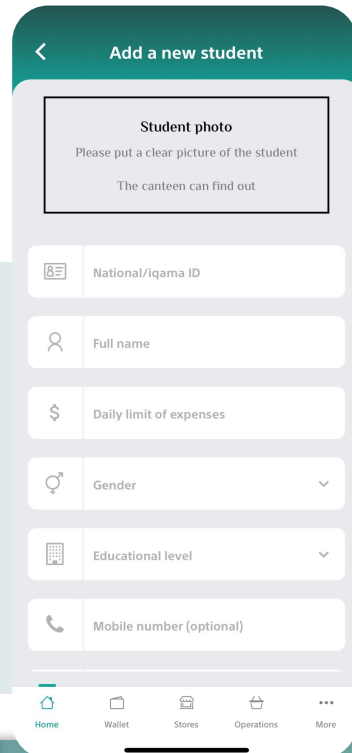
Add a new student

Student photo
Please put a clear picture of the student
The canteen can find out

National/iqama ID

Full name

Daily limit of expenses

Gender

Educational level

Mobile number (optional)

Home
Wallet
Stores
Operations
More